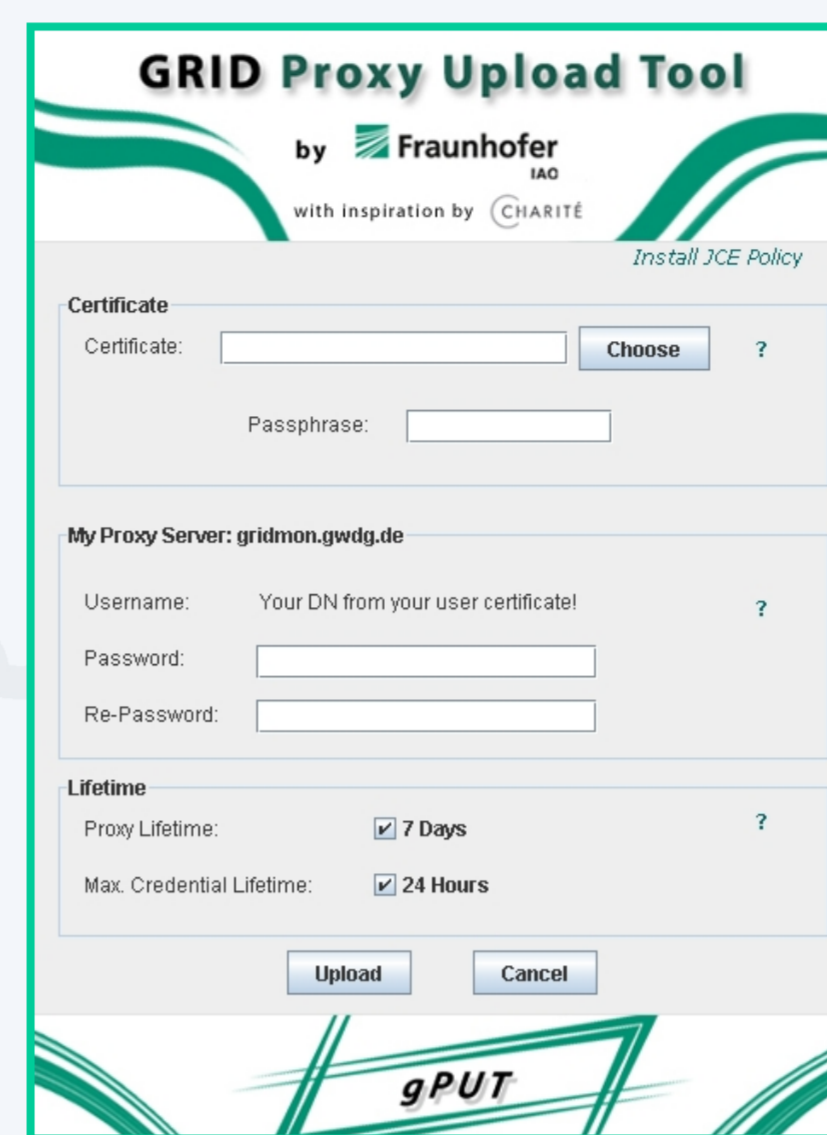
GRID Proxy Upload Tool

by Fraunhofer IAO

with inspiration by CHARITÉ

Install JCE Policy

Certificate

Certificate: Choose ?

Passphrase:

My Proxy Server: gridmon.gwdg.de

Username: Your DN from your user certificate! ?

Password:

Re-Password:

Lifetime

Proxy Lifetime: 7 Days ?

Max. Credential Lifetime: 24 Hours

Upload Cancel

gPUT